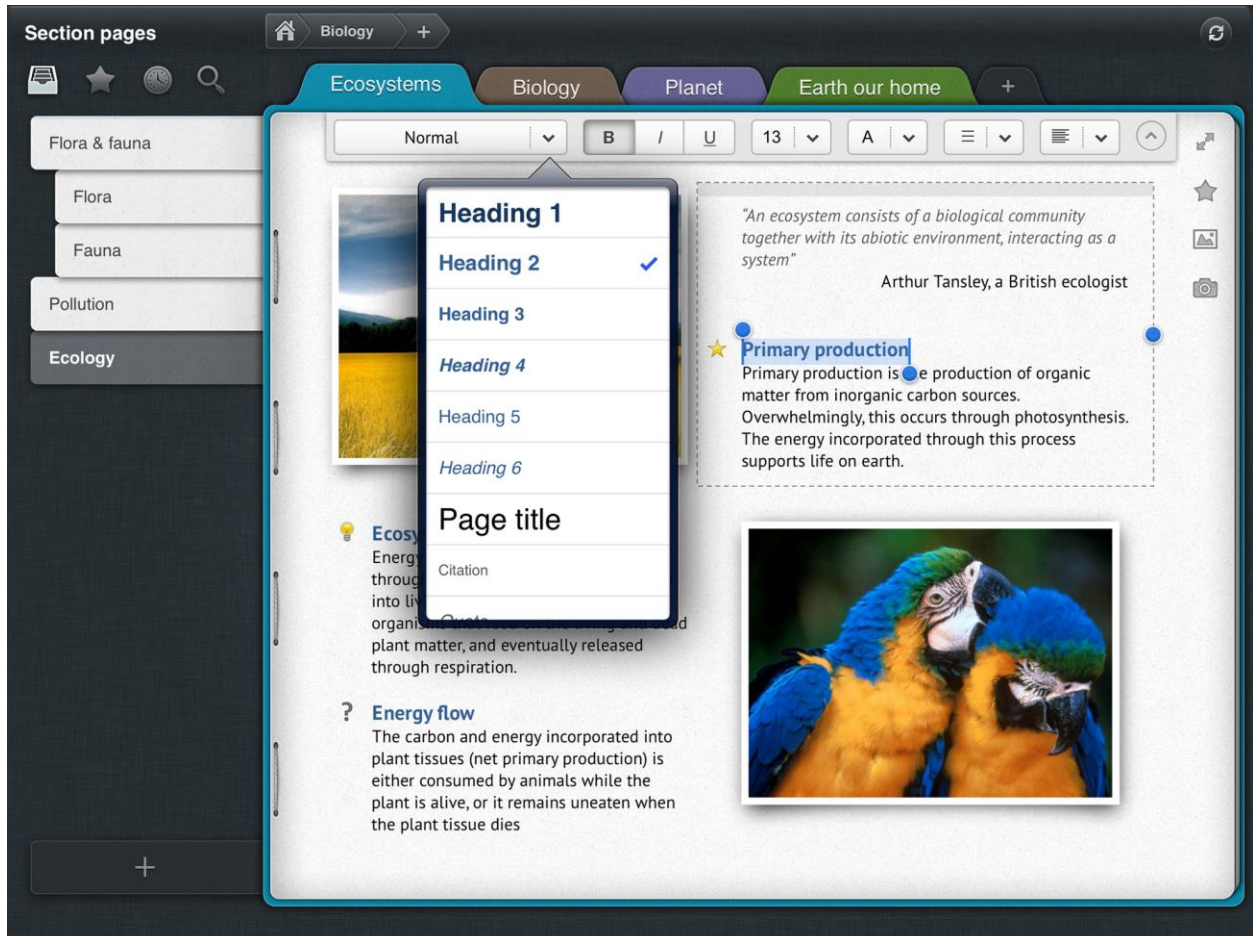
Section pages

Flora & fauna

Flora

Fauna

Pollution

Ecology

+

Biology

+

Ecosystems

Biology

Planet

Earth our home

+

Normal

B

I

U

13

A

Heading 1

Heading 2

Heading 3

Heading 4

Heading 5

Heading 6

Page title

Citation

Quote

"An ecosystem consists of a biological community together with its abiotic environment, interacting as a system"

Arthur Tansley, a British ecologist

Primary production

Primary production is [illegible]e production of organic matter from inorganic carbon sources. Overwhelmingly, this occurs through photosynthesis. The energy incorporated through this process supports life on earth.

Ecosy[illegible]

Energy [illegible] throug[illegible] into liv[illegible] organis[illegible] plant matter, and eventually released through respiration.

?

Energy flow

The carbon and energy incorporated into plant tissues (net primary production) is either consumed by animals while the plant is alive, or it remains uneaten when the plant tissue dies

+